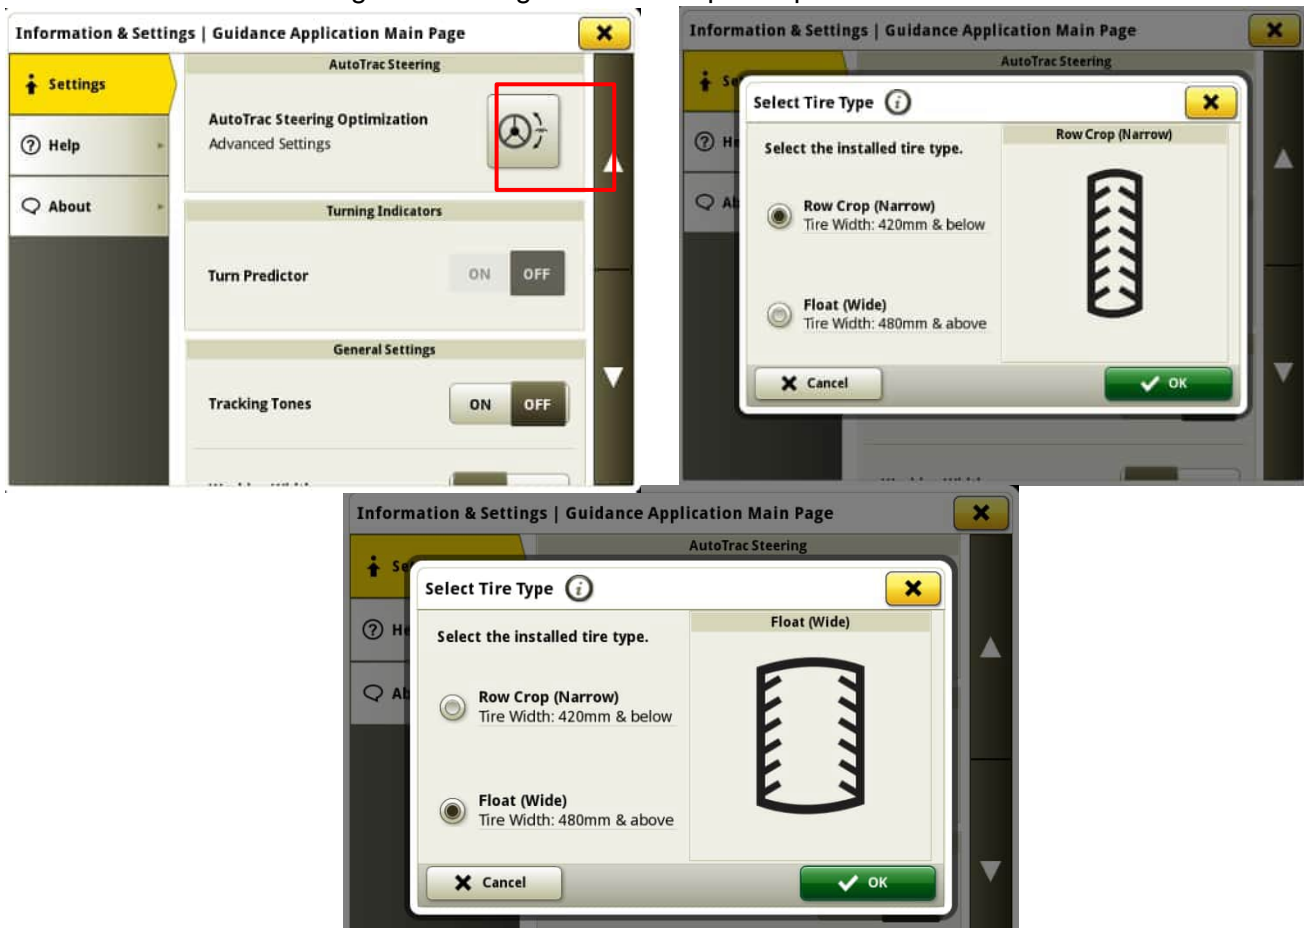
Information & Settings | Guidance Application Main Page

Settings

Help

About

AutoTrac Steering

AutoTrac Steering Optimization
Advanced Settings

Turning Indicators

Turn Predictor

ON OFF

General Settings

Tracking Tones

ON OFF

Information & Settings | Guidance Application Main Page

AutoTrac Steering

Select Tire Type

Select the installed tire type.

Row Crop (Narrow)
Tire Width: 420mm & below

Float (Wide)
Tire Width: 480mm & above

Row Crop (Narrow)

Cancel

OK

Information & Settings | Guidance Application Main Page

AutoTrac Steering

Select Tire Type

Select the installed tire type.

Row Crop (Narrow)
Tire Width: 420mm & below

Float (Wide)
Tire Width: 480mm & above

Float (Wide)

Cancel

OK